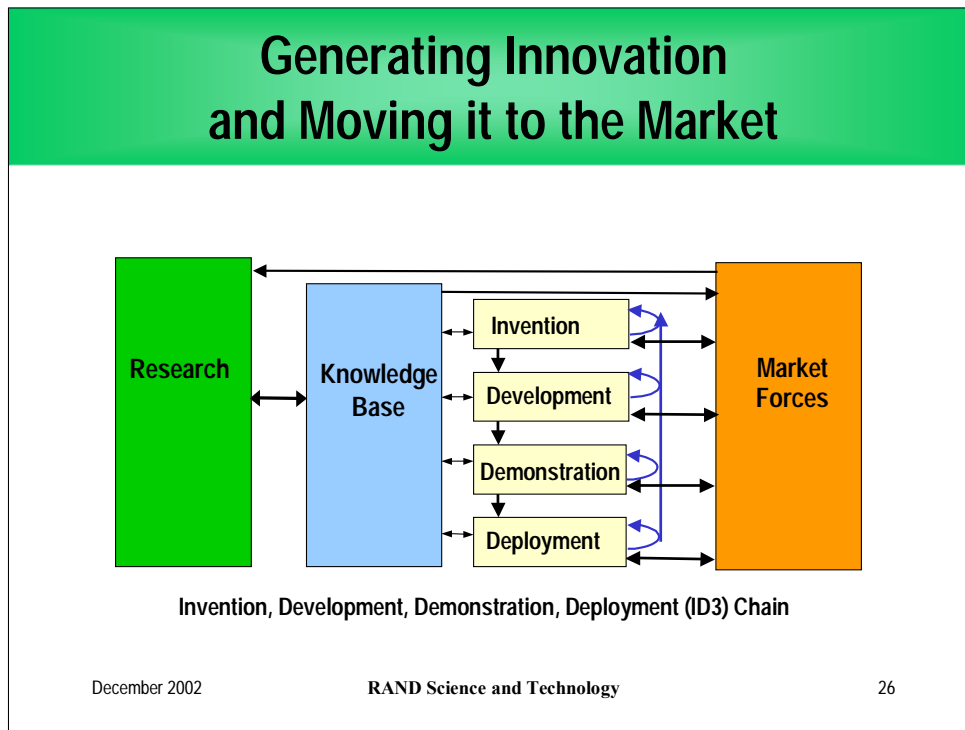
Generating Innovation and Moving it to the Market

Research

Knowledge Base

Invention

Development

Demonstration

Deployment

Market Forces

Invention, Development, Demonstration, Deployment (ID3) Chain

December 2002

RAND Science and Technology

26